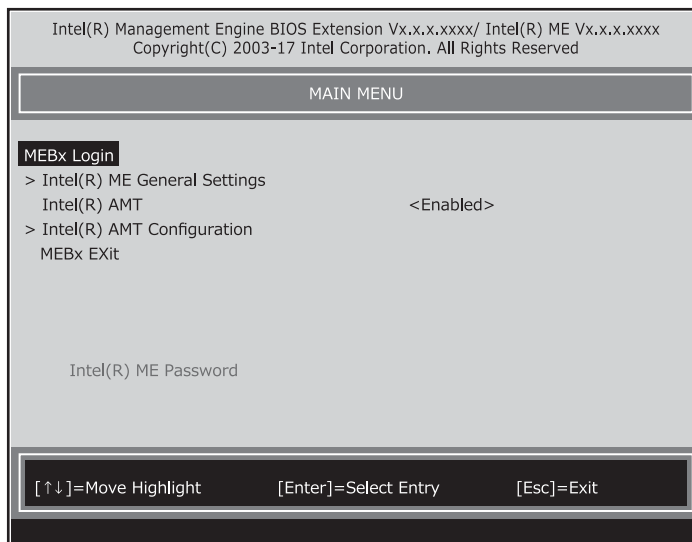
Intel(R) Management Engine BIOS Extension Vx.x.x.xxxx/ Intel(R) ME Vx.x.x.xxxx
Copyright(C) 2003-17 Intel Corporation. All Rights Reserved

MAIN MENU

MEBx Login
> Intel(R) ME General Settings
Intel(R) AMT <Enabled>
> Intel(R) AMT Configuration
MEBx EXit

Intel(R) ME Password

[↑↓]=Move Highlight [Enter]=Select Entry [Esc]=Exit